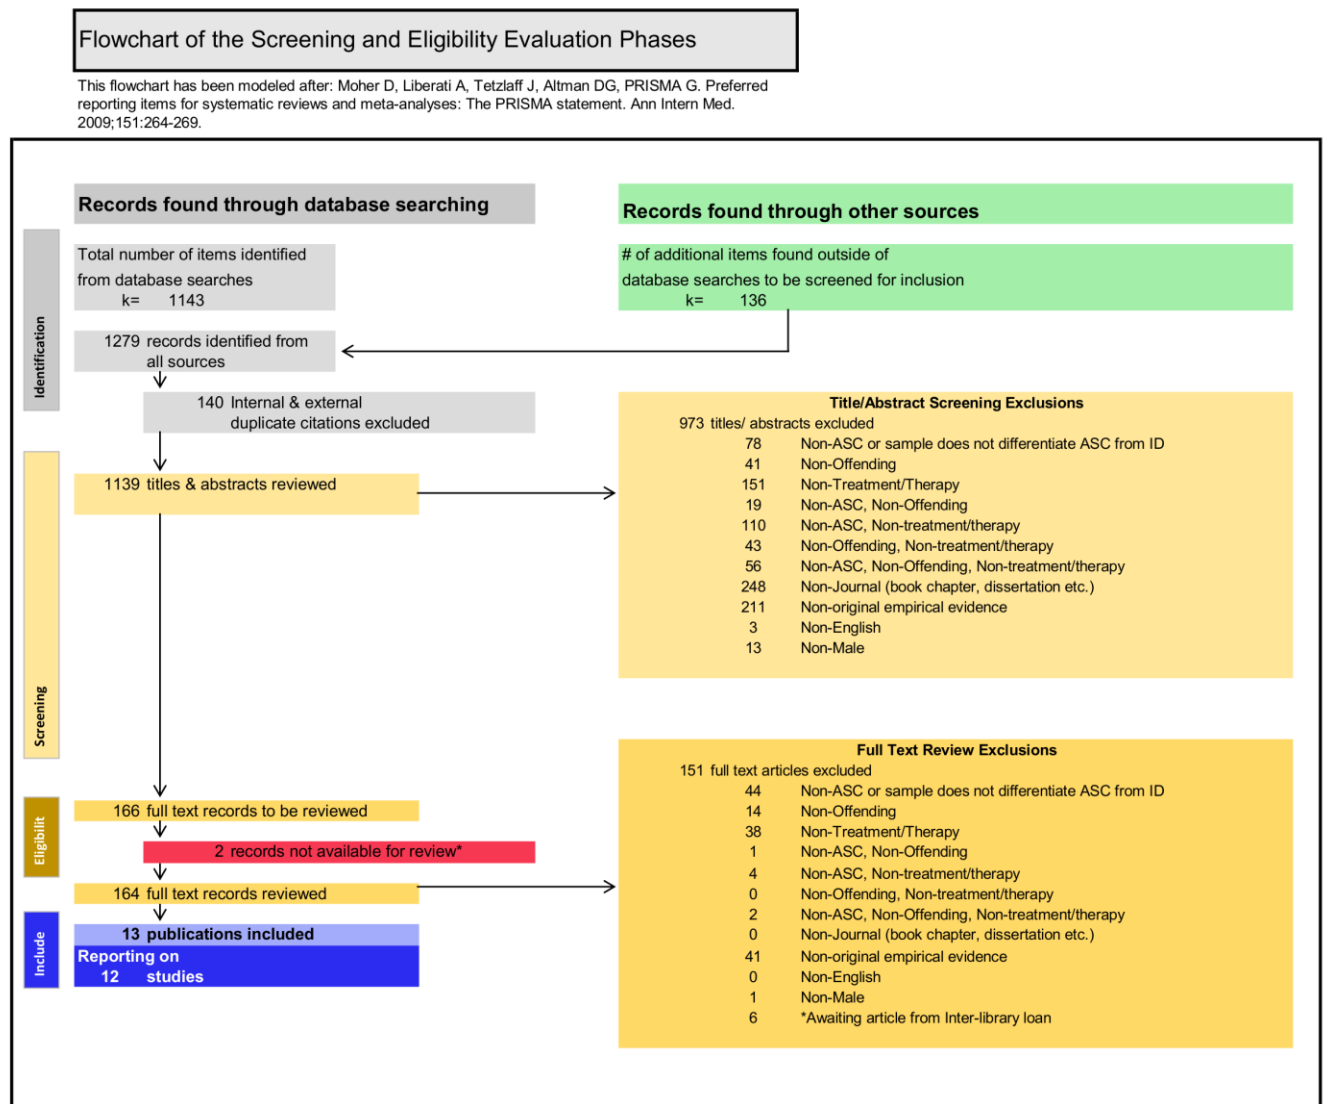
Flowchart of the Screening and Eligibility Evaluation Phases

This flowchart has been modeled after: Moher D, Liberati A, Tetzlaff J, Altman DG, PRISMA G. Preferred reporting items for systematic reviews and meta-analyses: The PRISMA statement. Ann Intern Med. 2009;151:264-269.

Records found through database searching

Records found through other sources

Identification

Total number of items identified from database searches
k= 1143

# of additional items found outside of database searches to be screened for inclusion
k= 136

1279 records identified from all sources

140 Internal & external duplicate citations excluded

Screening

1139 titles & abstracts reviewed

Title/Abstract Screening Exclusions
973 titles/ abstracts excluded

| | |
|---|---|
| 78 | Non-ASC or sample does not differentiate ASC from ID |
| 41 | Non-Offending |
| 151 | Non-Treatment/Therapy |
| 19 | Non-ASC, Non-Offending |
| 110 | Non-ASC, Non-treatment/therapy |
| 43 | Non-Offending, Non-treatment/therapy |
| 56 | Non-ASC, Non-Offending, Non-treatment/therapy |
| 248 | Non-Journal (book chapter, dissertation etc.) |
| 211 | Non-original empirical evidence |
| 3 | Non-English |
| 13 | Non-Male |

Eligibilit

166 full text records to be reviewed

2 records not available for review*

164 full text records reviewed

Full Text Review Exclusions
151 full text articles excluded

| | |
|---|---|
| 44 | Non-ASC or sample does not differentiate ASC from ID |
| 14 | Non-Offending |
| 38 | Non-Treatment/Therapy |
| 1 | Non-ASC, Non-Offending |
| 4 | Non-ASC, Non-treatment/therapy |
| 0 | Non-Offending, Non-treatment/therapy |
| 2 | Non-ASC, Non-Offending, Non-treatment/therapy |
| 0 | Non-Journal (book chapter, dissertation etc.) |
| 41 | Non-original empirical evidence |
| 0 | Non-English |
| 1 | Non-Male |
| 6 | *Awaiting article from Inter-library loan |

Include

13 publications included
Reporting on
12 studies